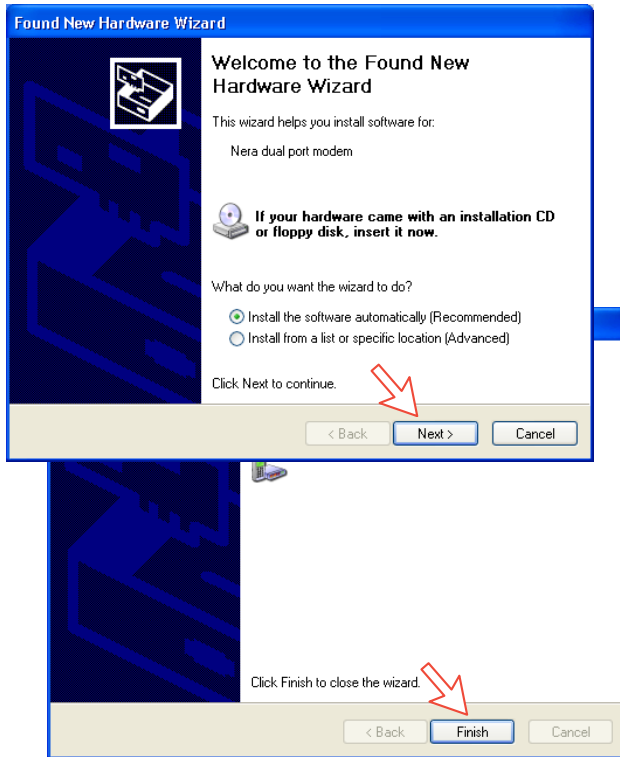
Found New Hardware Wizard

Welcome to the Found New Hardware Wizard

This wizard helps you install software for:

Nera dual port modem

If your hardware came with an installation CD or floppy disk, insert it now.

What do you want the wizard to do?

Install the software automatically (Recommended)
Install from a list or specific location (Advanced)

Click Next to continue.

< Back
Next >
Cancel

Click Finish to close the wizard.

< Back
Finish
Cancel